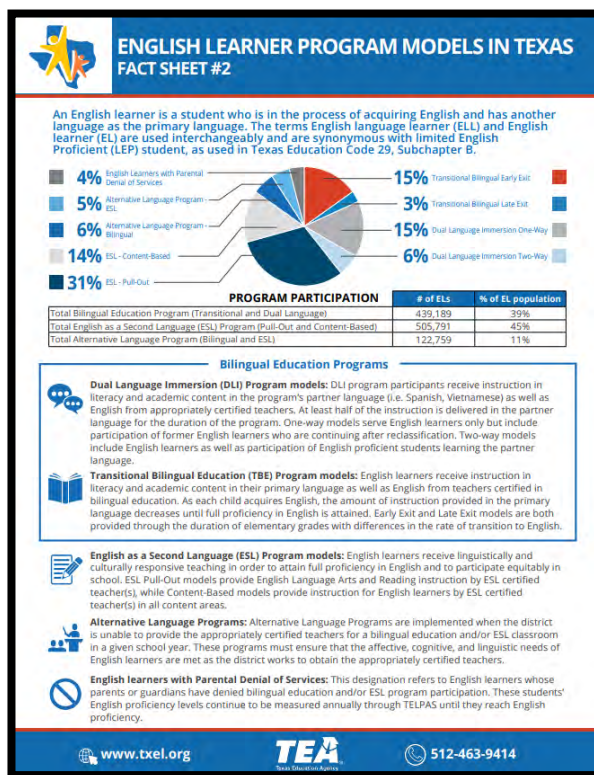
ENGLISH LEARNER PROGRAM MODELS IN TEXAS
FACT SHEET #2

An English learner is a student who is in the process of acquiring English and has another language as the primary language. The terms English language learner (ELL) and English learner (EL) are used interchangeably and are synonymous with limited English Proficient (LEP) student, as used in Texas Education Code 29, Subchapter B.

4% English Learners with Parental Denial of Services
5% Alternative Language Program - ESL
6% Alternative Language Program - Bilingual
14% ESL - Content-Based
31% ESL - Pull-Out
15% Transitional Bilingual Early Exit
3% Transitional Bilingual Late Exit
15% Dual Language Immersion One-Way
6% Dual Language Immersion Two-Way

| PROGRAM PARTICIPATION | # of ELs | % of EL population |
|---|---|---|
| Total Bilingual Education Program (Transitional and Dual Language) | 439,189 | 39% |
| Total English as a Second Language (ESL) Program (Pull-Out and Content-Based) | 505,791 | 45% |
| Total Alternative Language Program (Bilingual and ESL) | 122,759 | 11% |

Bilingual Education Programs

Dual Language Immersion (DLI) Program models: DLI program participants receive instruction in literacy and academic content in the program's partner language (i.e. Spanish, Vietnamese) as well as English from appropriately certified teachers. At least half of the instruction is delivered in the partner language for the duration of the program. One-way models serve English learners only but include participation of former English learners who are continuing after reclassification. Two-way models include English learners as well as participation of English proficient students learning the partner language.

Transitional Bilingual Education (TBE) Program models: English learners receive instruction in literacy and academic content in their primary language as well as English from teachers certified in bilingual education. As each child acquires English, the amount of instruction provided in the primary language decreases until full proficiency in English is attained. Early Exit and Late Exit models are both provided through the duration of elementary grades with differences in the rate of transition to English.

English as a Second Language (ESL) Program models: English learners receive linguistically and culturally responsive teaching in order to attain full proficiency in English and to participate equitably in school. ESL Pull-Out models provide English Language Arts and Reading instruction by ESL certified teacher(s), while Content-Based models provide instruction for English learners by ESL certified teacher(s) in all content areas.

Alternative Language Programs: Alternative Language Programs are implemented when the district is unable to provide the appropriately certified teachers for a bilingual education and/or ESL classroom in a given school year. These programs must ensure that the affective, cognitive, and linguistic needs of English learners are met as the district works to obtain the appropriately certified teachers.

English learners with Parental Denial of Services: This designation refers to English learners whose parents or guardians have denied bilingual education and/or ESL program participation. These students' English proficiency levels continue to be measured annually through TELPAS until they reach English proficiency.

www.txel.org
TEA
Texas Education Agency
512-463-9414